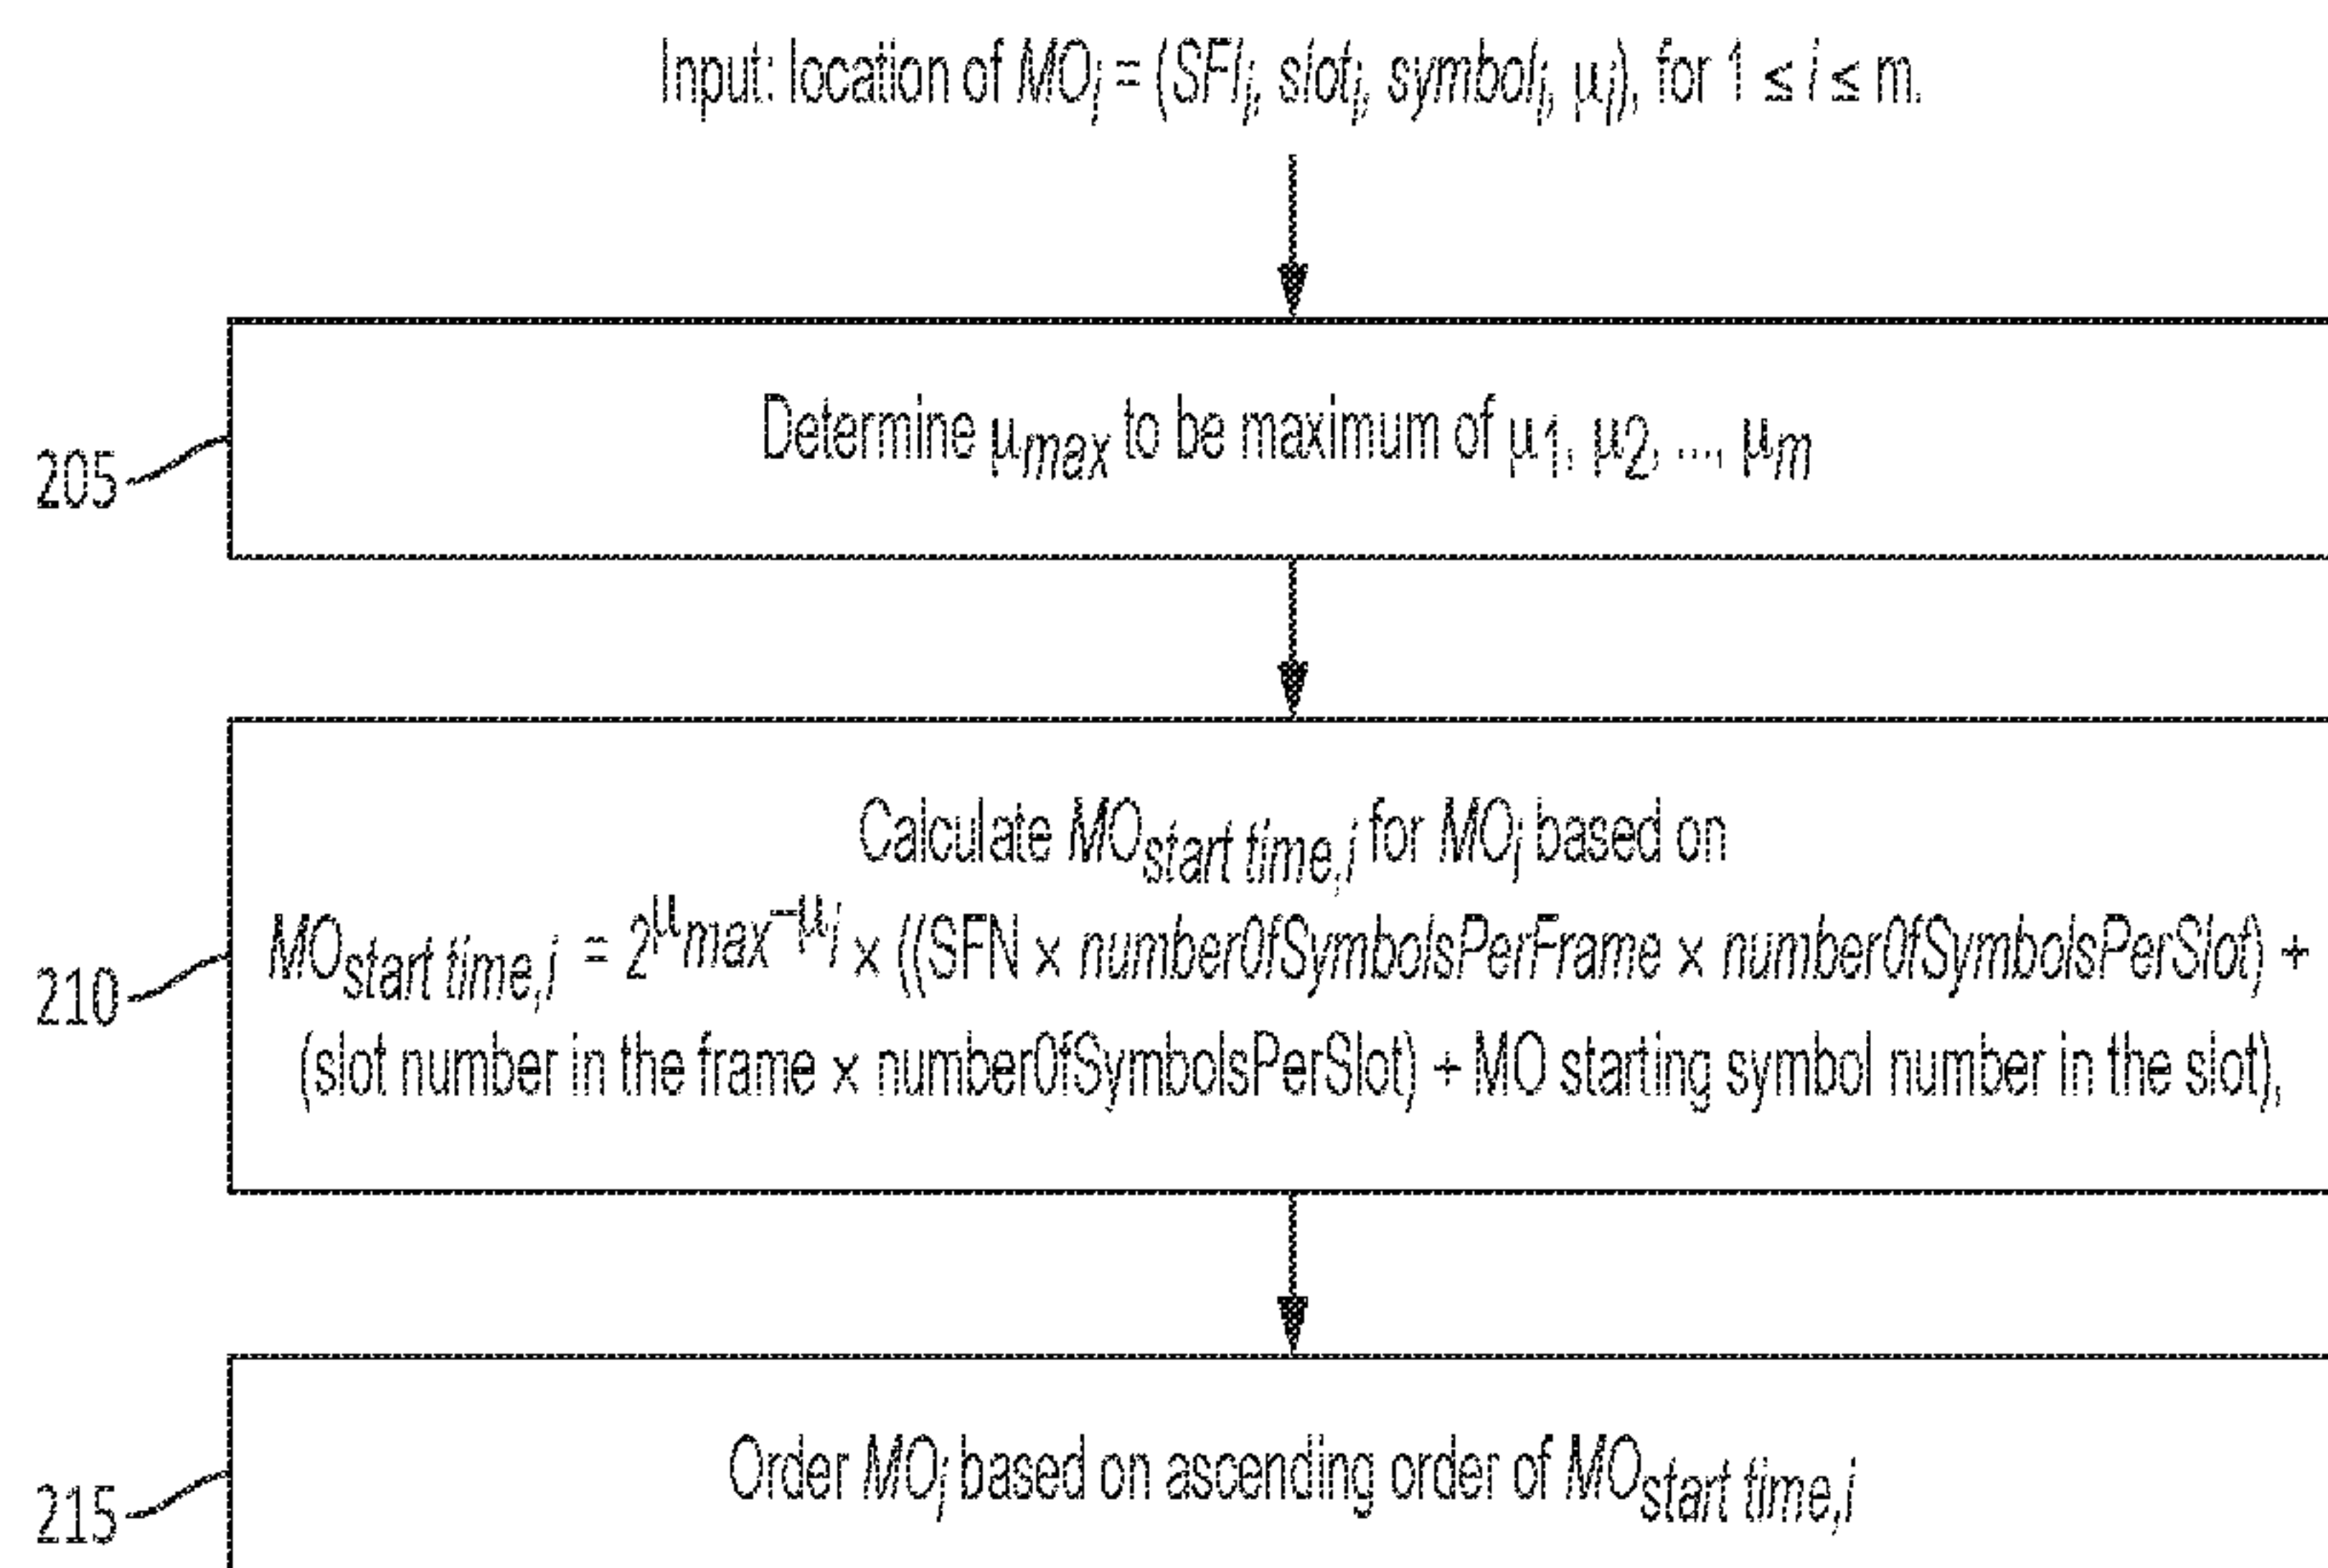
Input: location of $MO_i = (SFI_i, slot_i, symbol_i, \mu_i)$, for $1 \leq i \leq m$.

205

Determine $\mu_{max}$ to be maximum of $\mu_1, \mu_2, ..., \mu_m$

210

Calculate $MO_{start\ time,i}$ for $MO_i$ based on $MO_{start\ time,i} = 2^{\mu_{max}-\mu_i} \times$ ((SFN × $numberOfSymbolsPerFrame$ × $numberOfSymbolsPerSlot$) + (slot number in the frame × numberOfSymbolsPerSlot) + MO starting symbol number in the slot),

215

Order $MO_i$ based on ascending order of $MO_{start\ time,i}$